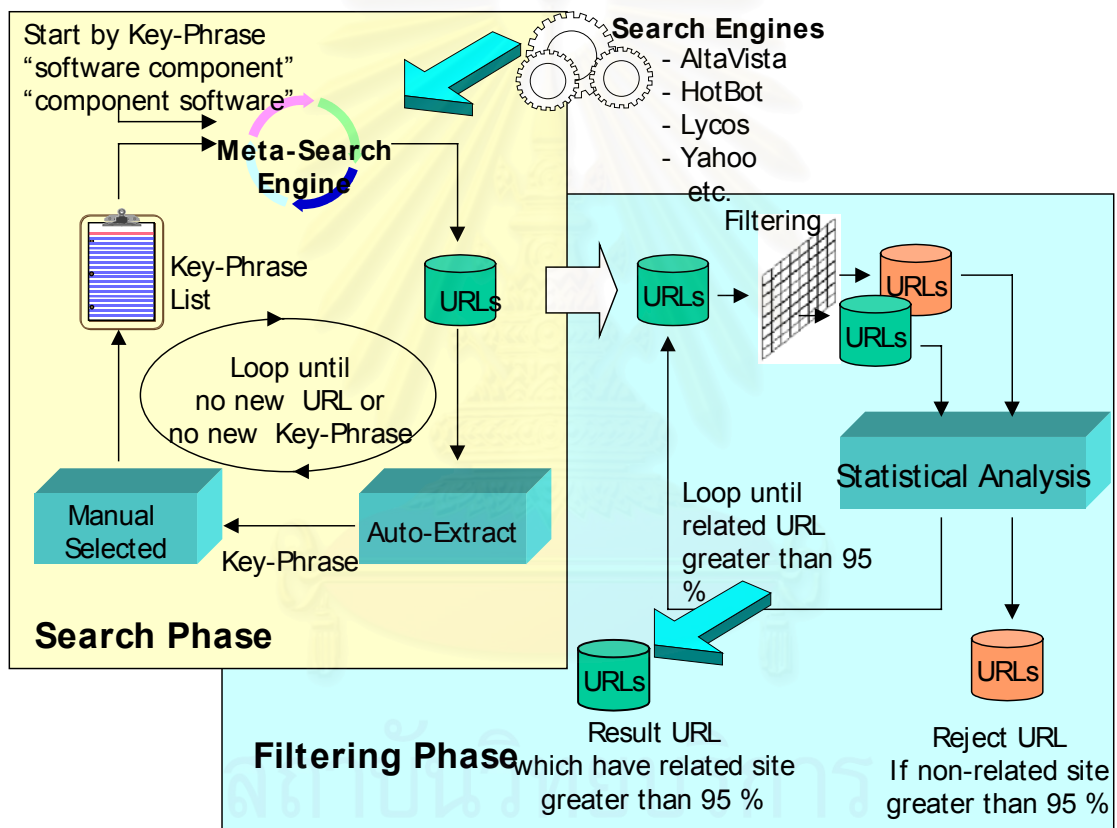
Start by Key-Phrase
"software component"
"component software"

Search Engines
- AltaVista
- HotBot
- Lycos
- Yahoo
etc.

Meta-Search Engine

Key-Phrase List

URLs

Loop until no new URL or no new Key-Phrase

Manual Selected

Key-Phrase

Auto-Extract

Search Phase

Filtering

URLs

URLs

URLs

Statistical Analysis

Loop until related URL greater than 95 %

URLs

Result URL which have related site greater than 95 %

URLs

Reject URL If non-related site greater than 95 %

Filtering Phase